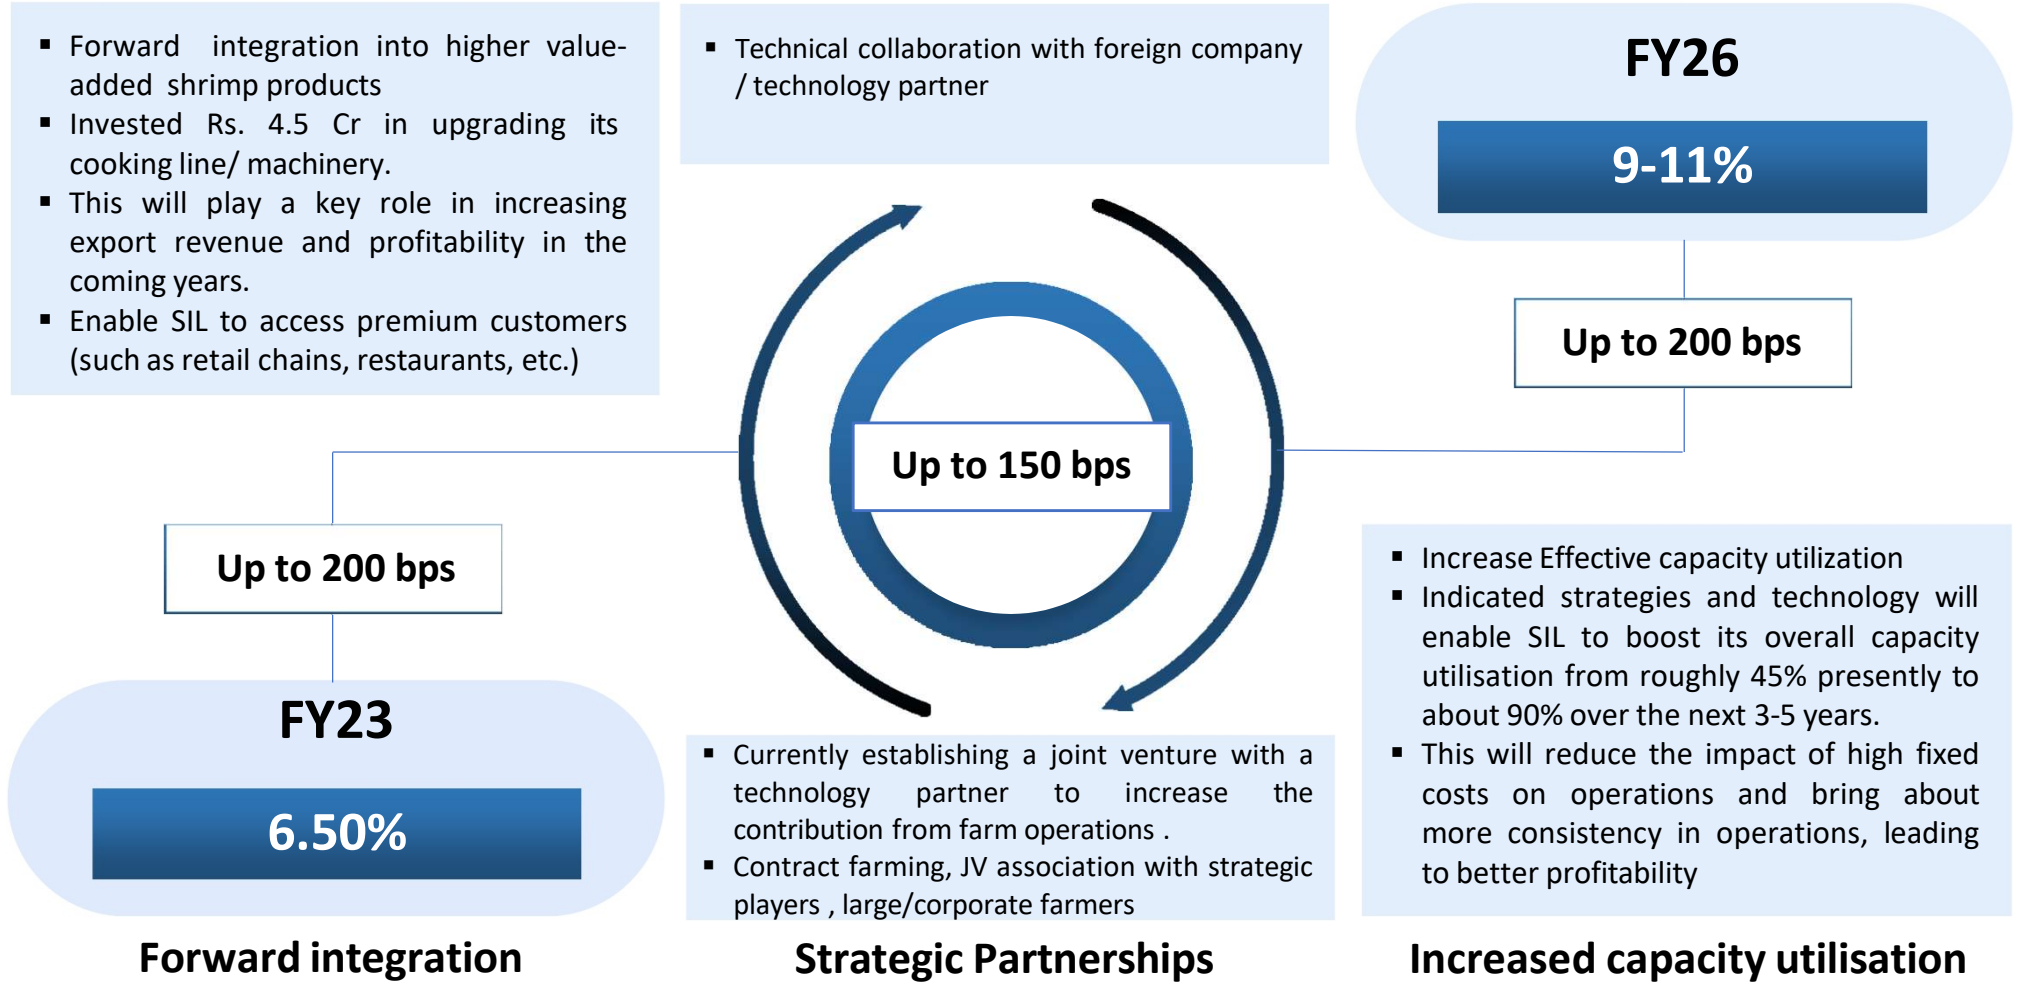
▪ Forward integration into higher value-added shrimp products
▪ Invested Rs. 4.5 Cr in upgrading its cooking line/ machinery.
▪ This will play a key role in increasing export revenue and profitability in the coming years.
▪ Enable SIL to access premium customers (such as retail chains, restaurants, etc.)

▪ Technical collaboration with foreign company / technology partner

FY26

9-11%

Up to 200 bps

Up to 150 bps

Up to 200 bps

FY23

6.50%

▪ Currently establishing a joint venture with a technology partner to increase the contribution from farm operations .
▪ Contract farming, JV association with strategic players , large/corporate farmers

▪ Increase Effective capacity utilization
▪ Indicated strategies and technology will enable SIL to boost its overall capacity utilisation from roughly 45% presently to about 90% over the next 3-5 years.
▪ This will reduce the impact of high fixed costs on operations and bring about more consistency in operations, leading to better profitability

Forward integration

Strategic Partnerships

Increased capacity utilisation